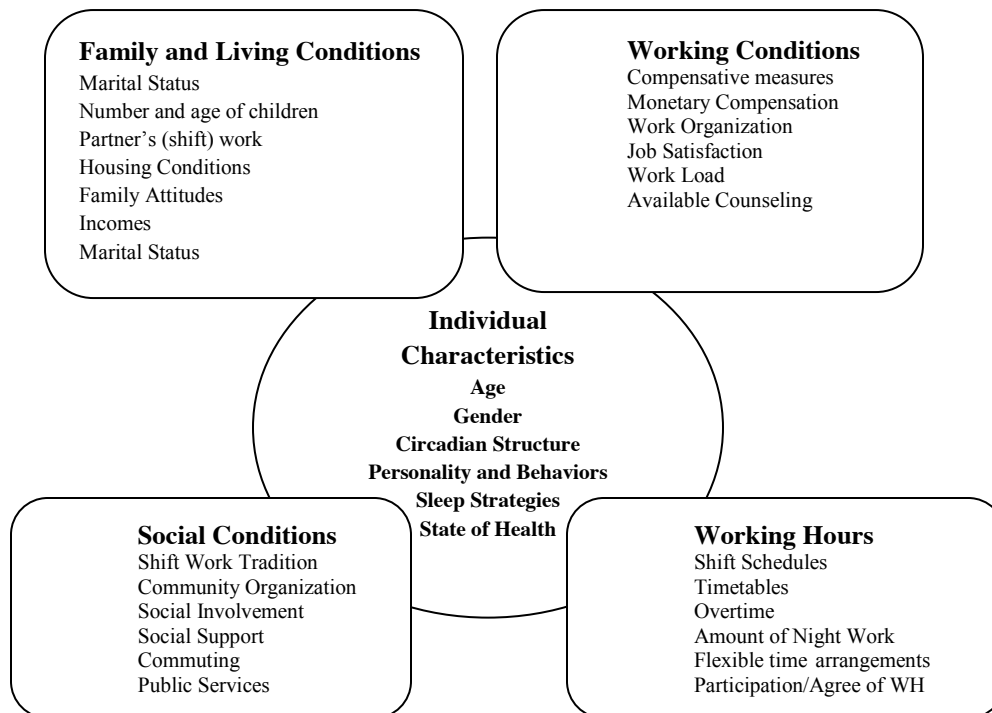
Family and Living Conditions
Marital Status
Number and age of children
Partner's (shift) work
Housing Conditions
Family Attitudes
Incomes
Marital Status

Working Conditions
Compensative measures
Monetary Compensation
Work Organization
Job Satisfaction
Work Load
Available Counseling

Individual Characteristics
Age
Gender
Circadian Structure
Personality and Behaviors
Sleep Strategies
State of Health

Social Conditions
Shift Work Tradition
Community Organization
Social Involvement
Social Support
Commuting
Public Services

Working Hours
Shift Schedules
Timetables
Overtime
Amount of Night Work
Flexible time arrangements
Participation/Agree of WH